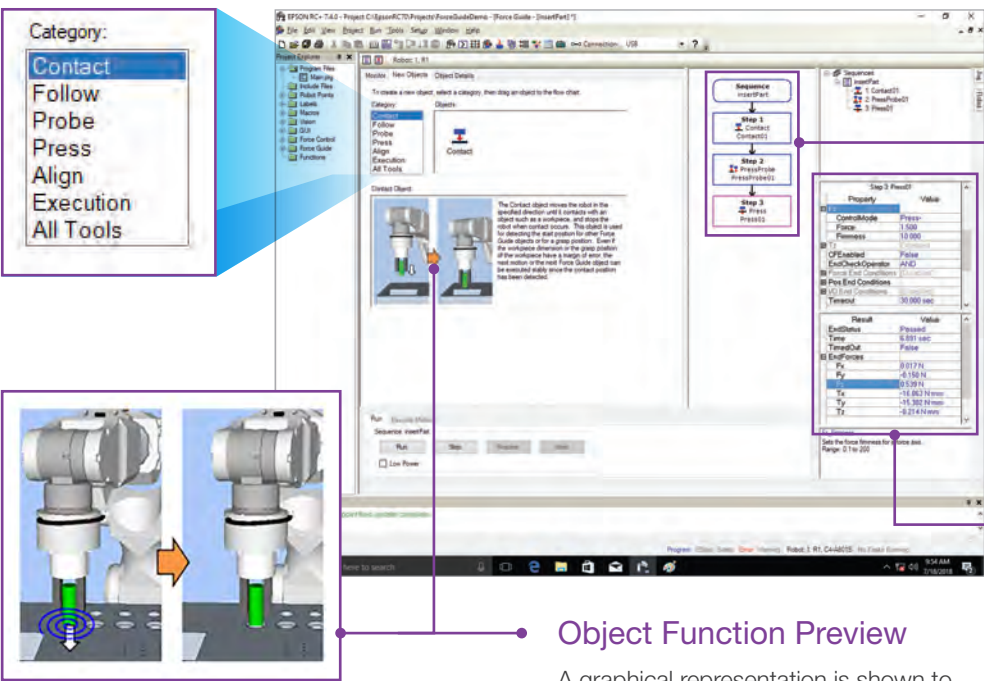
Category:
Contact
Follow
Probe
Press
Align
Execution
All Tools

EPSON RC+ 7.4.0 - Project: C:\EpsonRC70\Projects\ForceGuideDemo - [Force Guide - [InsertPart] *]

File Edit View Project Run Tools Setup Window Help

Connection: USB

Project Explorer

Program Files
Main.prg
Include Files
Robot Points
Labels
Macros
Vision
GUI
Force Control
Force Guide
Functions

Robot 1, R1

Monitor New Objects Object Details

To create a new object, select a category, then drag an object to the flow chart.

Category:
Contact
Follow
Probe
Press
Align
Execution
All Tools

Objects:
Contact

Contact Object:

The Contact object moves the robot in the specified direction until it contacts with an object such as a workpiece, and stops the robot when contact occurs. This object is used for detecting the start position for other Force Guide objects or for a grasp position. Even if the workpiece dimension or the grasp position of the workpiece have a margin of error, the next motion or the next Force Guide object can be executed stably since the contact position has been detected.

Sequence
InsertPart

Step 1
Contact
Contact01

Step 2
PressProbe
PressProbe01

Step 3
Press
Press01

Sequences
InsertPart
1: Contact01
2: PressProbe01
3: Press01

Step 3: Press01

| Property | Value |
|---|---|
| Fz | |
| ControlMode | Press- |
| Force | 1.500 |
| Firmness | 10.000 |
| Tz | |
| CFEnabled | False |
| EndCheckOperator | AND |
| Force End Conditions | |
| Pos End Conditions | |
| IO End Conditions | |
| Timeout | 30.000 sec |

| Result | Value |
|---|---|
| EndStatus | Passed |
| Time | 6.851 sec |
| TimedOut | False |
| EndForces | |
| Fx | 0.017 N |
| Fy | -0.156 N |
| Fz | 0.539 N |
| Tx | -16.863 N·mm |
| Ty | -15.302 N·mm |
| Tz | -0.214 N·mm |

Sets the force firmness for the force axis.
Range: 0.1 to 200

Run
Sequence: InsertPart
Run Step Resume Abort
Low Power

Program Dry Safety Error Warning Robot: 1, R1, C4-A601S

here to search

9:54 AM
7/18/2018

Object Function Preview

A graphical representation is shown to